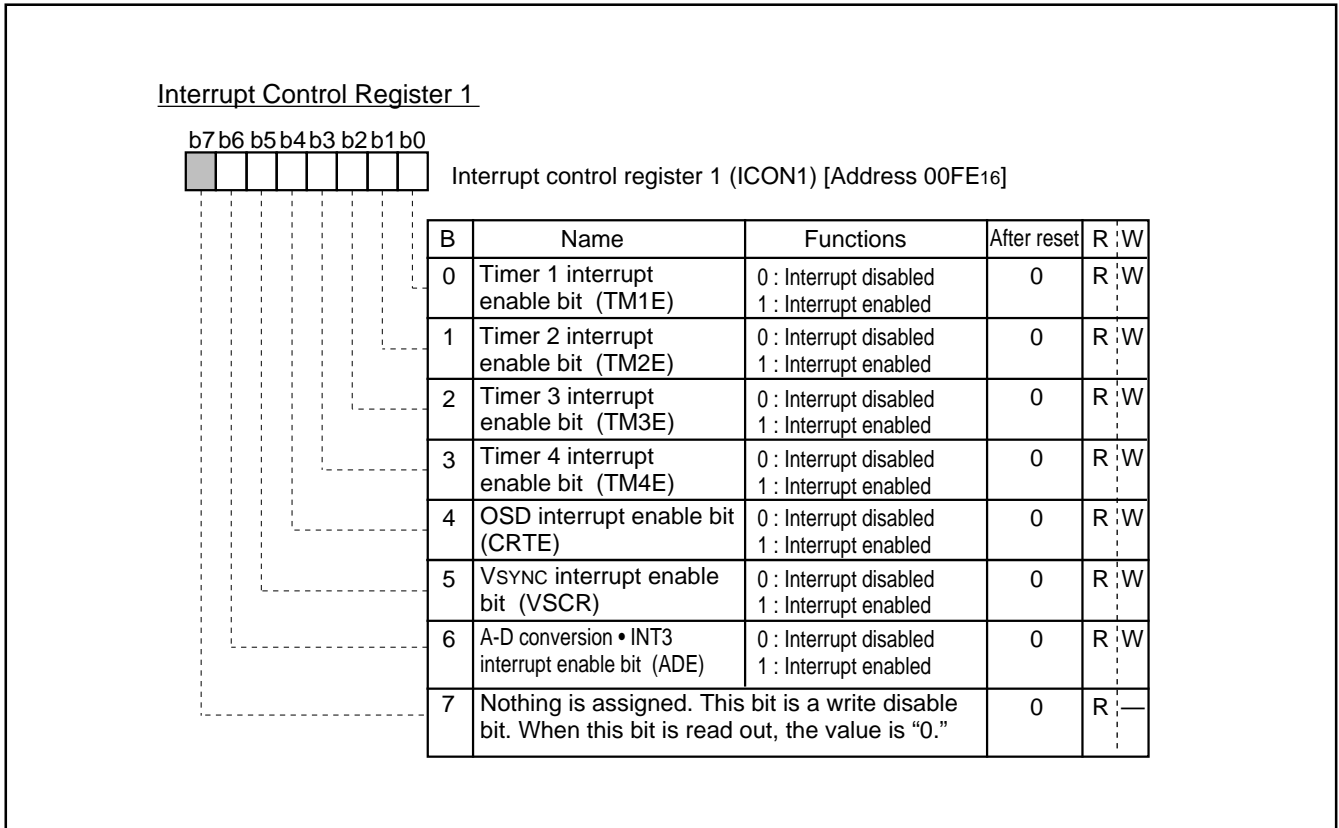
Interrupt Control Register 1

b7 b6 b5 b4 b3 b2 b1 b0

Interrupt control register 1 (ICON1) [Address 00FE$_{16}$]

| B | Name | Functions | After reset | R | W |
|---|---|---|---|---|---|
| 0 | Timer 1 interrupt enable bit (TM1E) | 0 : Interrupt disabled 1 : Interrupt enabled | 0 | R | W |
| 1 | Timer 2 interrupt enable bit (TM2E) | 0 : Interrupt disabled 1 : Interrupt enabled | 0 | R | W |
| 2 | Timer 3 interrupt enable bit (TM3E) | 0 : Interrupt disabled 1 : Interrupt enabled | 0 | R | W |
| 3 | Timer 4 interrupt enable bit (TM4E) | 0 : Interrupt disabled 1 : Interrupt enabled | 0 | R | W |
| 4 | OSD interrupt enable bit (CRTE) | 0 : Interrupt disabled 1 : Interrupt enabled | 0 | R | W |
| 5 | VSYNC interrupt enable bit (VSCR) | 0 : Interrupt disabled 1 : Interrupt enabled | 0 | R | W |
| 6 | A-D conversion • INT3 interrupt enable bit (ADE) | 0 : Interrupt disabled 1 : Interrupt enabled | 0 | R | W |
| 7 | Nothing is assigned. This bit is a write disable bit. When this bit is read out, the value is “0.” | | 0 | R | — |